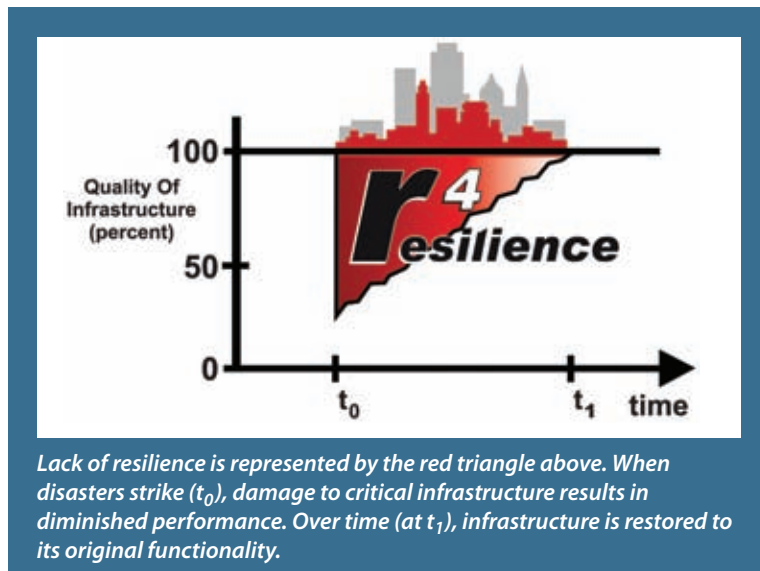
100

Quality Of Infrastructure (percent)

50

0

$r^4$ esilience

$t_0$

$t_1$ time

Lack of resilience is represented by the red triangle above. When disasters strike ($t_0$), damage to critical infrastructure results in diminished performance. Over time (at $t_1$), infrastructure is restored to its original functionality.